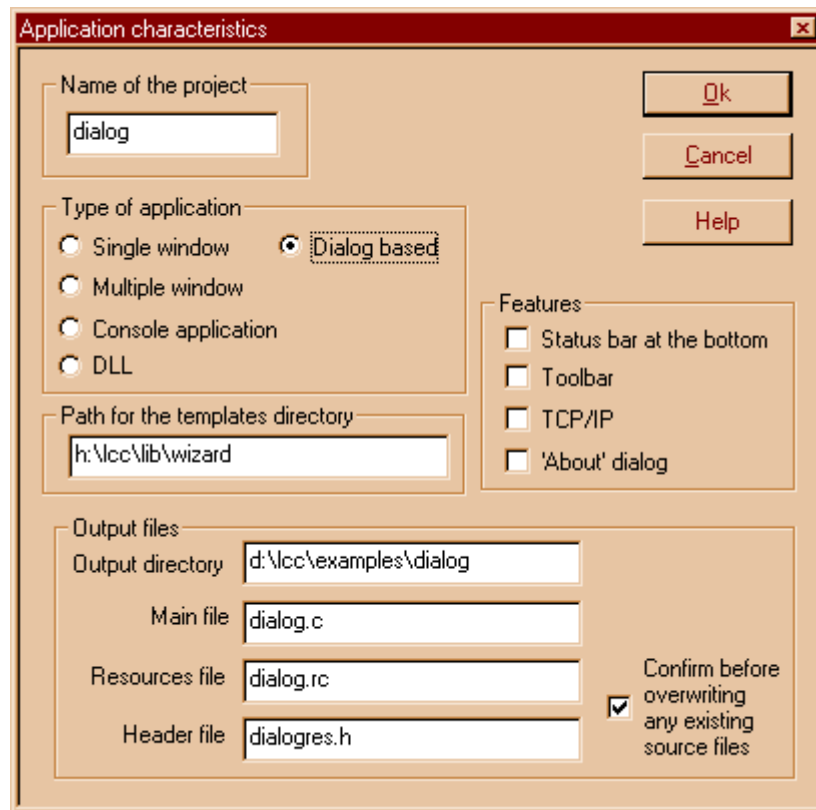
Application characteristics

Name of the project
dialog

Ok
Cancel
Help

Type of application
Single window
Dialog based
Multiple window
Console application
DLL

Features
Status bar at the bottom
Toolbar
TCP/IP
'About' dialog

Path for the templates directory
h:\lcc\lib\wizard

Output files
Output directory d:\lcc\examples\dialog
Main file dialog.c
Resources file dialog.rc
Header file dialogres.h
Confirm before overwriting any existing source files